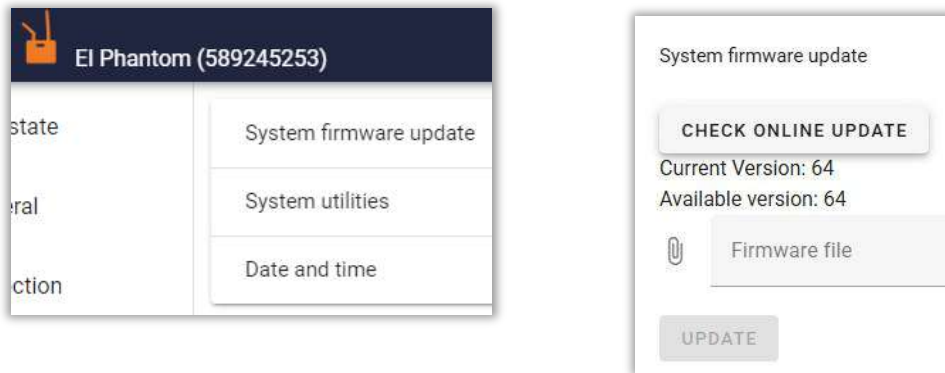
El Phantom (589245253)

state

eral

ction

System firmware update

System utilities

Date and time

System firmware update

CHECK ONLINE UPDATE

Current Version: 64

Available version: 64

Firmware file

UPDATE